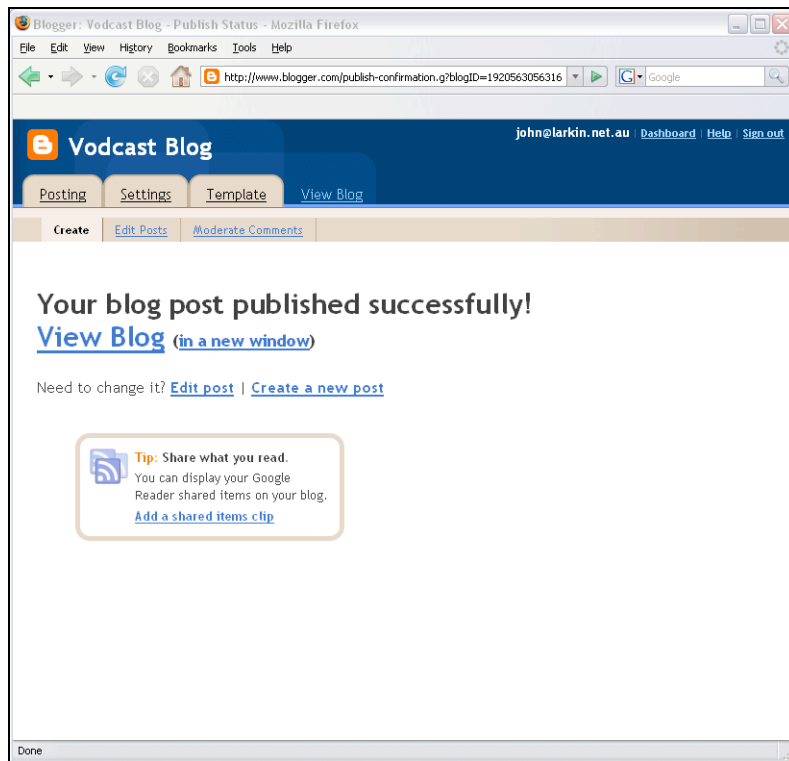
Blogger: Vodcast Blog - Publish Status - Mozilla Firefox

File Edit View History Bookmarks Tools Help

http://www.blogger.com/publish-confirmation.g?blogID=1920563056316

Google

Vodcast Blog

john@larkin.net.au | Dashboard | Help | Sign out

Posting Settings Template View Blog

Create Edit Posts Moderate Comments

Your blog post published successfully!

View Blog (in a new window)

Need to change it? Edit post | Create a new post

Tip: Share what you read.
You can display your Google Reader shared items on your blog.
Add a shared items clip

Done